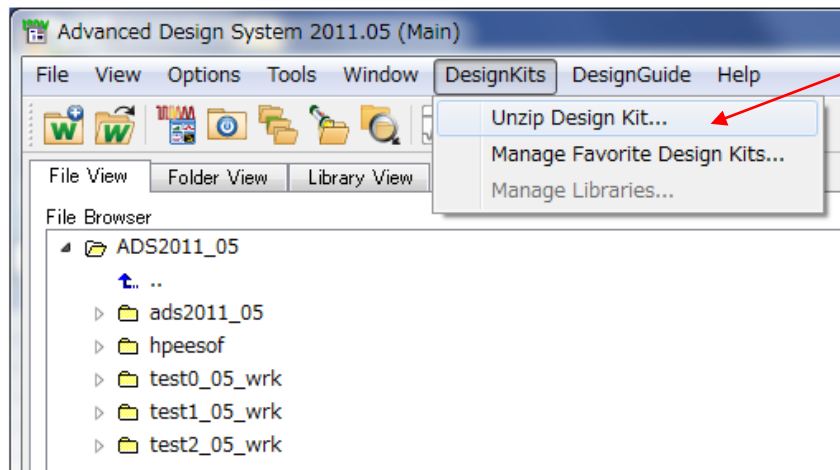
Advanced Design System 2011.05 (Main)

File View Options Tools Window DesignKits DesignGuide Help

Unzip Design Kit...
Manage Favorite Design Kits...
Manage Libraries...

File View Folder View Library View

File Browser

ADS2011_05
..
ads2011_05
hpeesof
test0_05_wrk
test1_05_wrk
test2_05_wrk